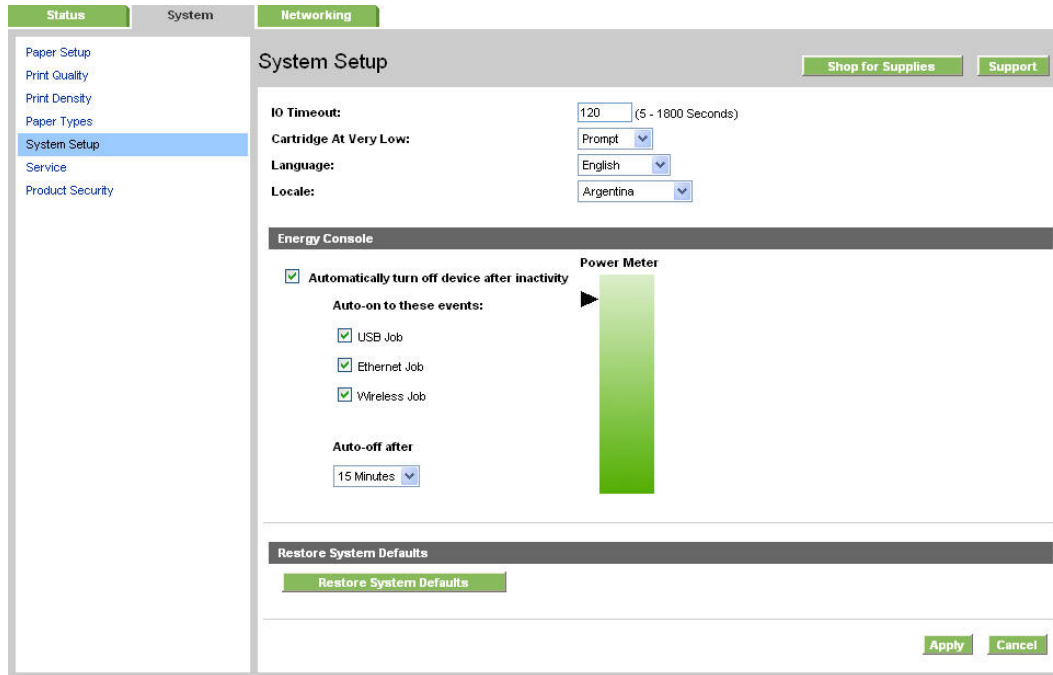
Status System Networking

Paper Setup
Print Quality
Print Density
Paper Types
System Setup
Service
Product Security

System Setup

Shop for Supplies Support

IO Timeout: 120 (5 - 1800 Seconds)
Cartridge At Very Low: Prompt
Language: English
Locale: Argentina

Energy Console

Automatically turn off device after inactivity

Auto-on to these events:

USB Job

Ethernet Job

Wireless Job

Auto-off after

15 Minutes

Power Meter

Restore System Defaults

Restore System Defaults

Apply Cancel